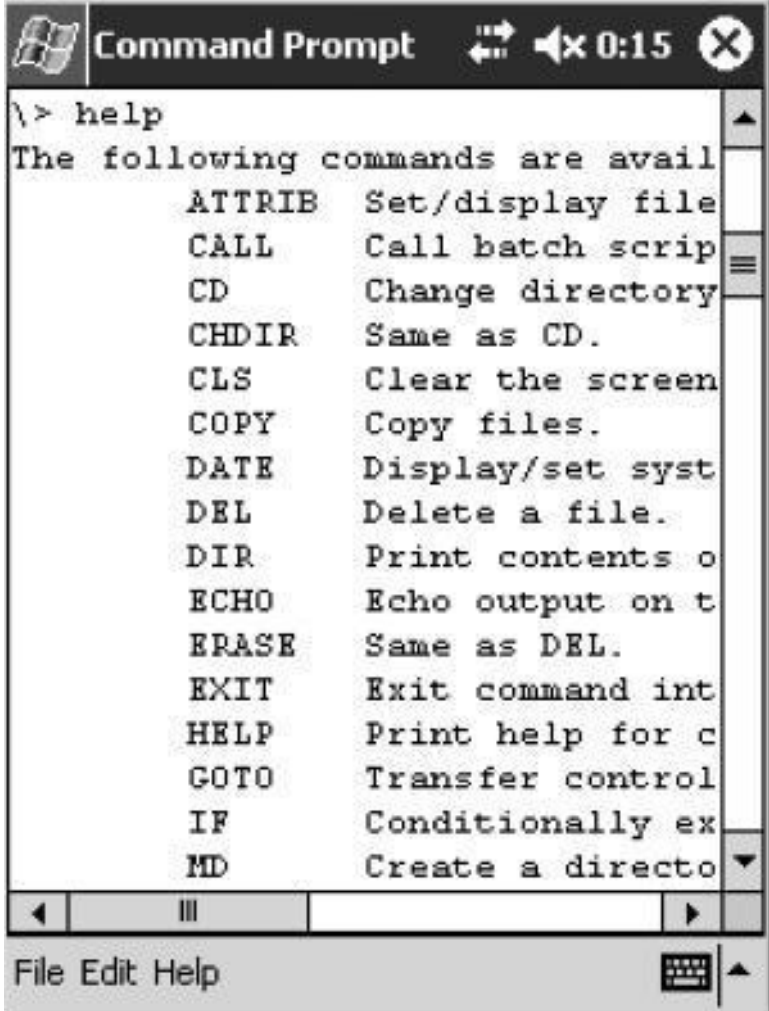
Command Prompt 0:15

\> help
The following commands are avail

| | |
|---|---|
| ATTRIB | Set/display file |
| CALL | Call batch scrip |
| CD | Change directory |
| CHDIR | Same as CD. |
| CLS | Clear the screen |
| COPY | Copy files. |
| DATE | Display/set syst |
| DEL | Delete a file. |
| DIR | Print contents o |
| ECHO | Echo output on t |
| ERASE | Same as DEL. |
| EXIT | Exit command int |
| HELP | Print help for c |
| GOTO | Transfer control |
| IF | Conditionally ex |
| MD | Create a directo |

File Edit Help